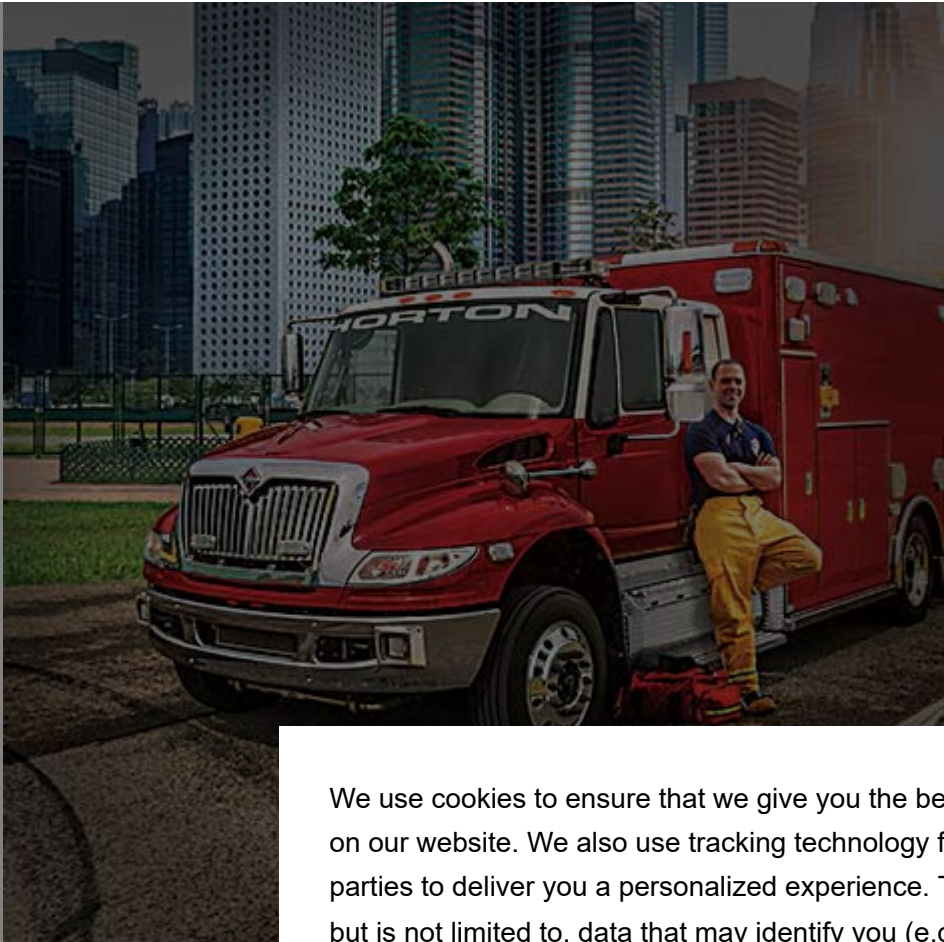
HORTON

We use cookies to ensure that we give you the be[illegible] on our website. We also use tracking technology f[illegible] parties to deliver you a personalized experience. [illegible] but is not limited to, data that may identify you (e.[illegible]